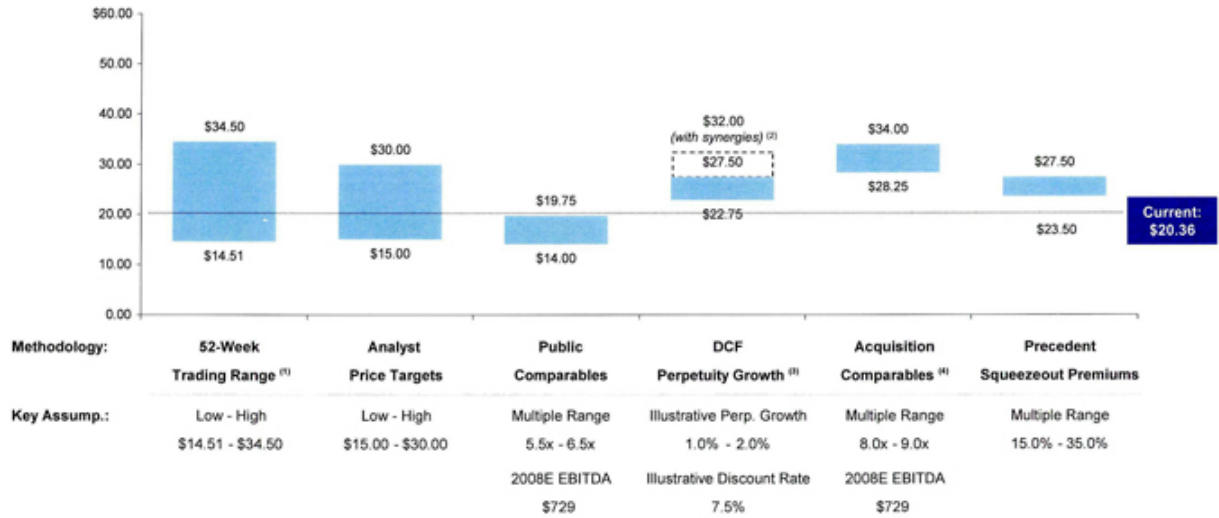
$60.00
50.00
40.00
30.00
20.00
10.00
0.00

$34.50
$14.51

$30.00
$15.00

$19.75
$14.00

$32.00
(with synergies) (2)
$27.50
$22.75

$34.00
$28.25

$27.50
$23.50

Current: $20.36

| Methodology: | 52-Week Trading Range (1) | Analyst Price Targets | Public Comparables | DCF Perpetuity Growth (3) | Acquisition Comparables (4) | Precedent Squeezeout Premiums |
|---|---|---|---|---|---|---|
| Key Assump.: | Low - High | Low - High | Multiple Range | Illustrative Perp. Growth | Multiple Range | Multiple Range |
| | $14.51 - $34.50 | $15.00 - $30.00 | 5.5x - 6.5x | 1.0% - 2.0% | 8.0x - 9.0x | 15.0% - 35.0% |
| | | | 2008E EBITDA | Illustrative Discount Rate | 2008E EBITDA | |
| | | | $729 | 7.5% | $729 | |